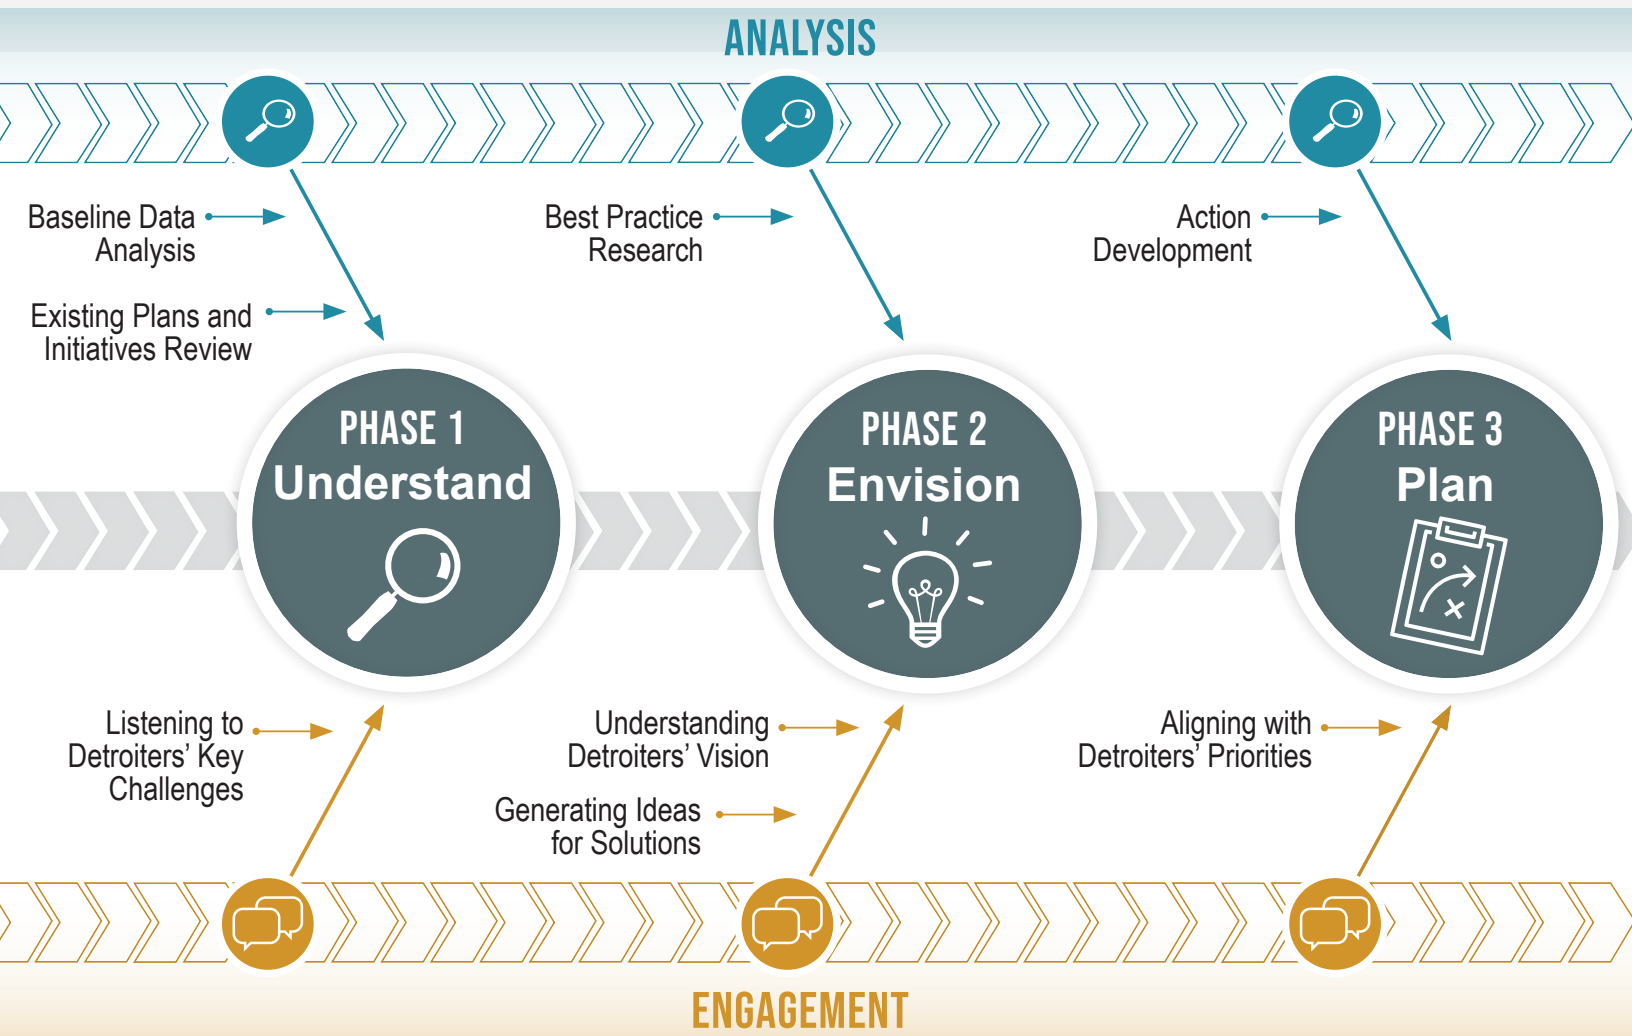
ANALYSIS

Baseline Data Analysis

Existing Plans and Initiatives Review

Best Practice Research

Action Development

PHASE 1
Understand

PHASE 2
Envision

PHASE 3
Plan

Listening to Detroiters' Key Challenges

Understanding Detroiters' Vision

Generating Ideas for Solutions

Aligning with Detroiters' Priorities

ENGAGEMENT